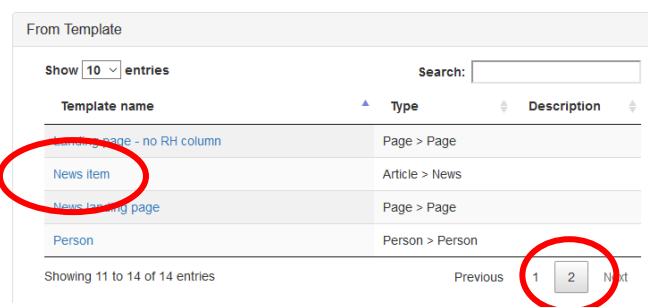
From Template

Show 10 entries

Search:

| Template name | Type | Description |
|---|---|---|
| Landing page - no RH column | Page > Page | |
| News item | Article > News | |
| News landing page | Page > Page | |
| Person | Person > Person | |

Showing 11 to 14 of 14 entries

Previous 1 2 Next